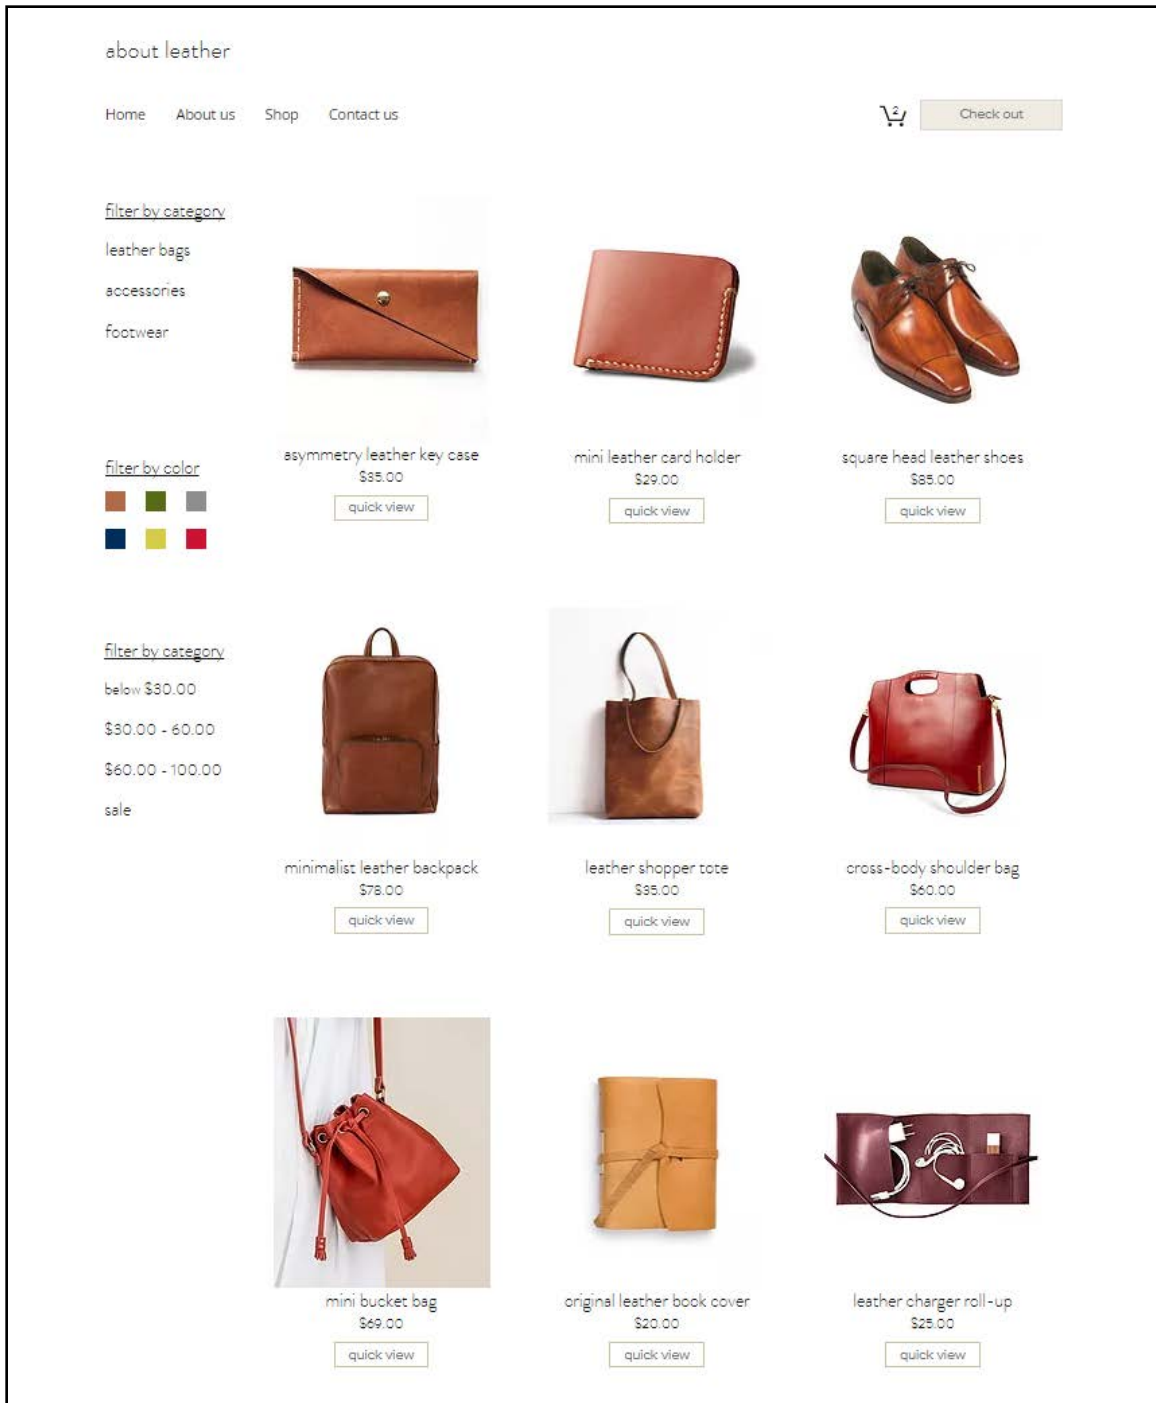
about leather

Home About us Shop Contact us

2

Check out

filter by category

leather bags

accessories

footwear

filter by color

filter by category

below $30.00

$30.00 - 60.00

$60.00 - 100.00

sale

asymmetry leather key case
$35.00
quick view

mini leather card holder
$29.00
quick view

square head leather shoes
$85.00
quick view

minimalist leather backpack
$78.00
quick view

leather shopper tote
$35.00
quick view

cross-body shoulder bag
$60.00
quick view

mini bucket bag
$69.00
quick view

original leather book cover
$20.00
quick view

leather charger roll-up
$25.00
quick view